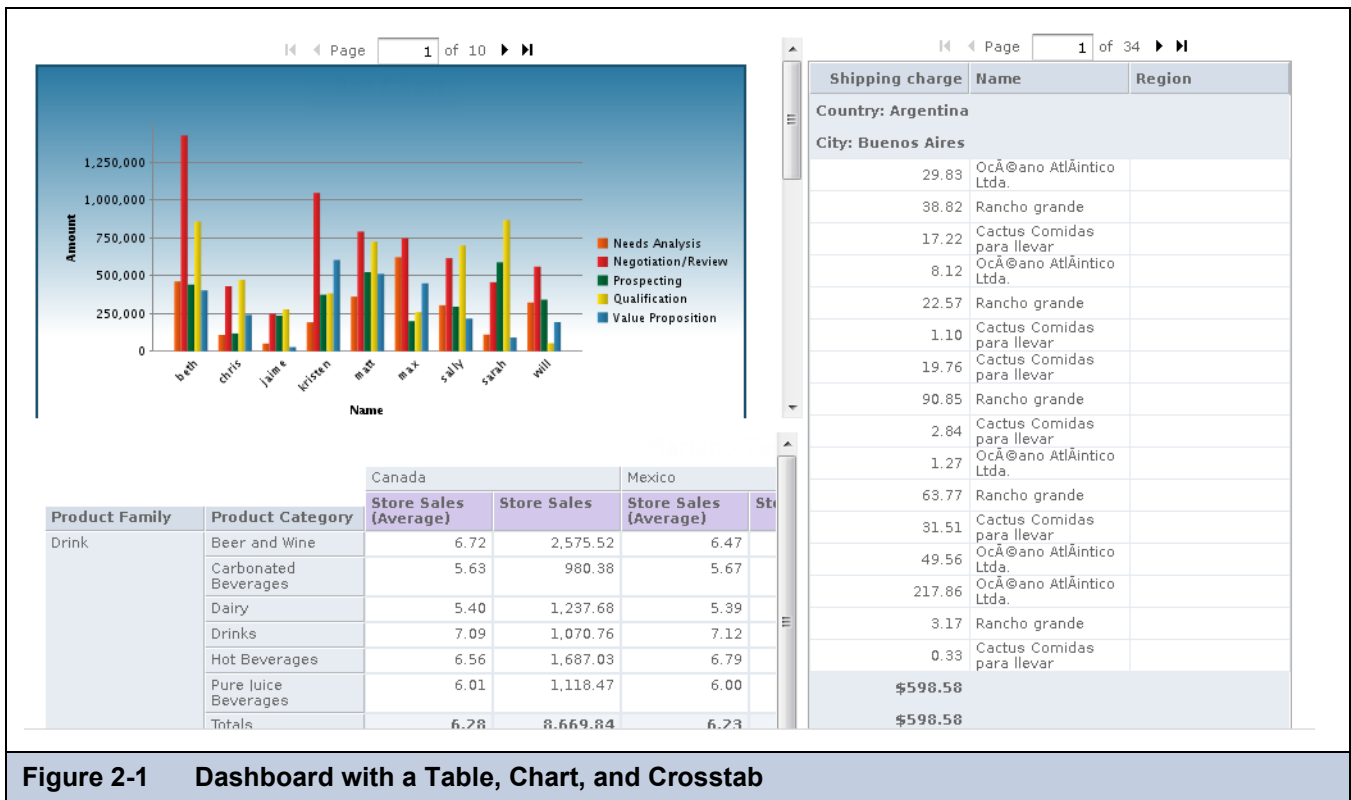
Page 1 of 10

1,250,000
1,000,000
750,000
500,000
250,000
0

Amount

beth chris jaime kristen matt max sally sarah will

Name

Needs Analysis
Negotiation/Review
Prospecting
Qualification
Value Proposition

| | | Canada | | Mexico | |
|---|---|---|---|---|---|
| Product Family | Product Category | Store Sales (Average) | Store Sales | Store Sales (Average) | St |
| Drink | Beer and Wine | 6.72 | 2,575.52 | 6.47 | |
| | Carbonated Beverages | 5.63 | 980.38 | 5.67 | |
| | Dairy | 5.40 | 1,237.68 | 5.39 | |
| | Drinks | 7.09 | 1,070.76 | 7.12 | |
| | Hot Beverages | 6.56 | 1,687.03 | 6.79 | |
| | Pure Juice Beverages | 6.01 | 1,118.47 | 6.00 | |
| | Totals | 6.28 | 8,669.84 | 6.23 | |

Page 1 of 34

| Shipping charge | Name | Region |
|---|---|---|
| Country: Argentina | | |
| City: Buenos Aires | | |
| 29.83 | OcÃ©ano AtlÃintico Ltda. | |
| 38.82 | Rancho grande | |
| 17.22 | Cactus Comidas para llevar | |
| 8.12 | OcÃ©ano AtlÃintico Ltda. | |
| 22.57 | Rancho grande | |
| 1.10 | Cactus Comidas para llevar | |
| 19.76 | Cactus Comidas para llevar | |
| 90.85 | Rancho grande | |
| 2.84 | Cactus Comidas para llevar | |
| 1.27 | OcÃ©ano AtlÃintico Ltda. | |
| 63.77 | Rancho grande | |
| 31.51 | Cactus Comidas para llevar | |
| 49.56 | OcÃ©ano AtlÃintico Ltda. | |
| 217.86 | OcÃ©ano AtlÃintico Ltda. | |
| 3.17 | Rancho grande | |
| 0.33 | Cactus Comidas para llevar | |
| $598.58 | | |
| $598.58 | | |

Figure 2-1 Dashboard with a Table, Chart, and Crosstab